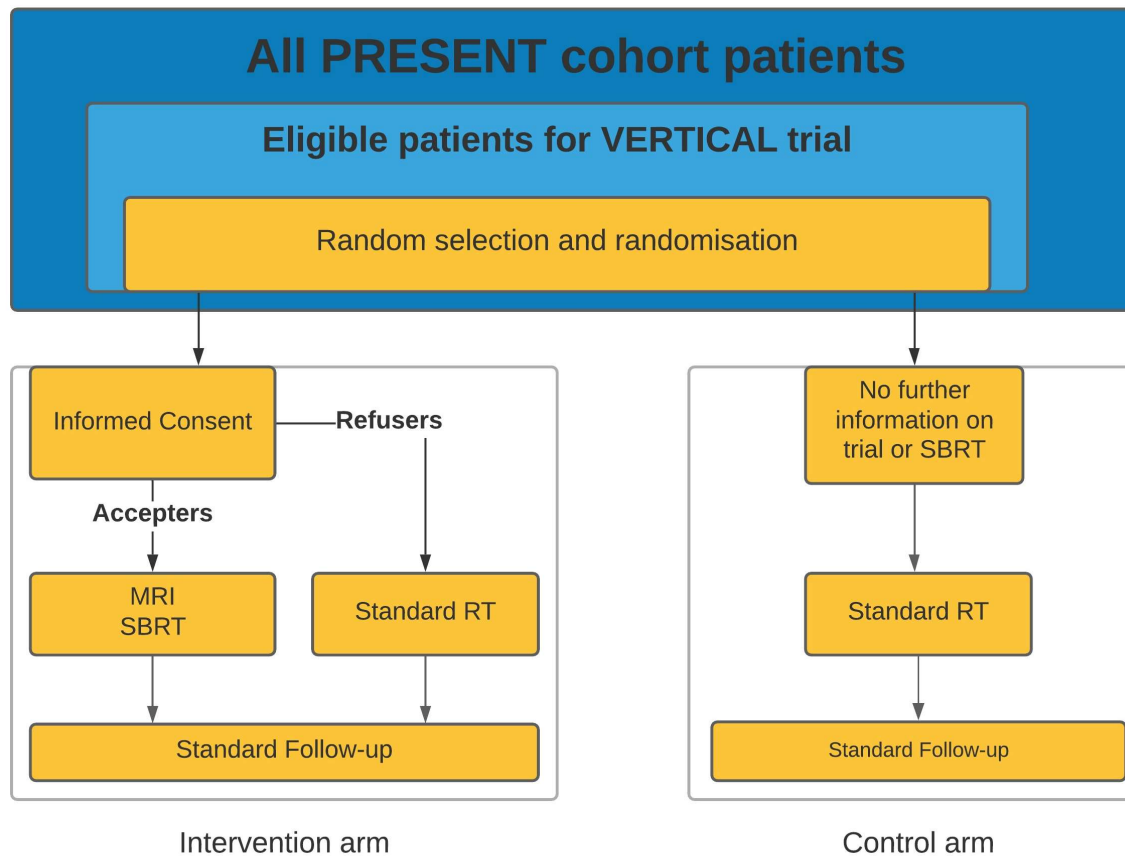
All PRESENT cohort patients

Eligible patients for VERTICAL trial

Random selection and randomisation

Informed Consent

Refusers

Accepters

MRI SBRT

Standard RT

Standard Follow-up

Intervention arm

No further information on trial or SBRT

Standard RT

Standard Follow-up

Control arm